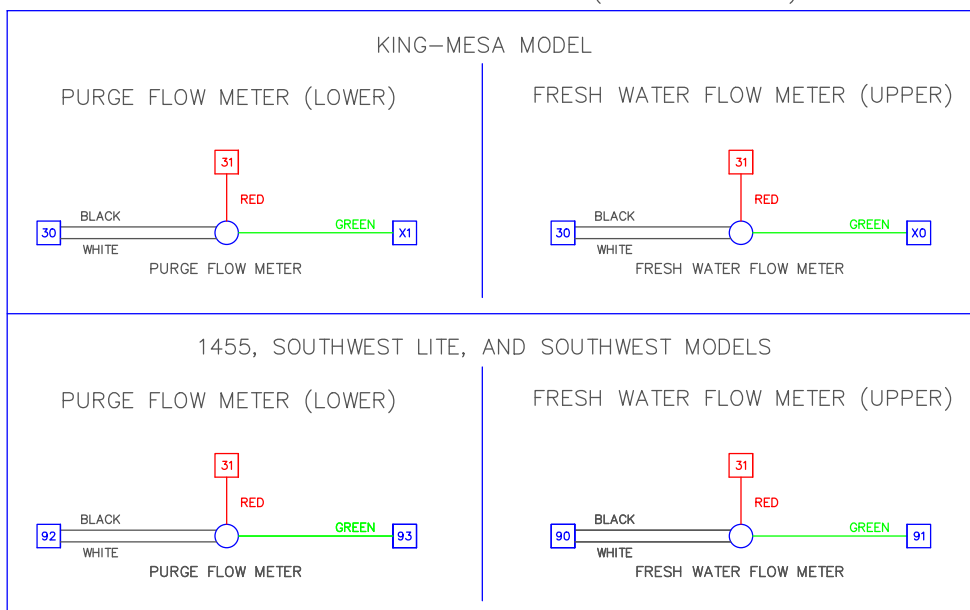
KING–MESA MODEL

PURGE FLOW METER (LOWER)

31
RED
BLACK
30
WHITE
GREEN
X1
PURGE FLOW METER

FRESH WATER FLOW METER (UPPER)

31
RED
BLACK
30
WHITE
GREEN
X0
FRESH WATER FLOW METER

1455, SOUTHWEST LITE, AND SOUTHWEST MODELS

PURGE FLOW METER (LOWER)

31
RED
BLACK
92
WHITE
GREEN
93
PURGE FLOW METER

FRESH WATER FLOW METER (UPPER)

31
RED
BLACK
90
WHITE
GREEN
91
FRESH WATER FLOW METER